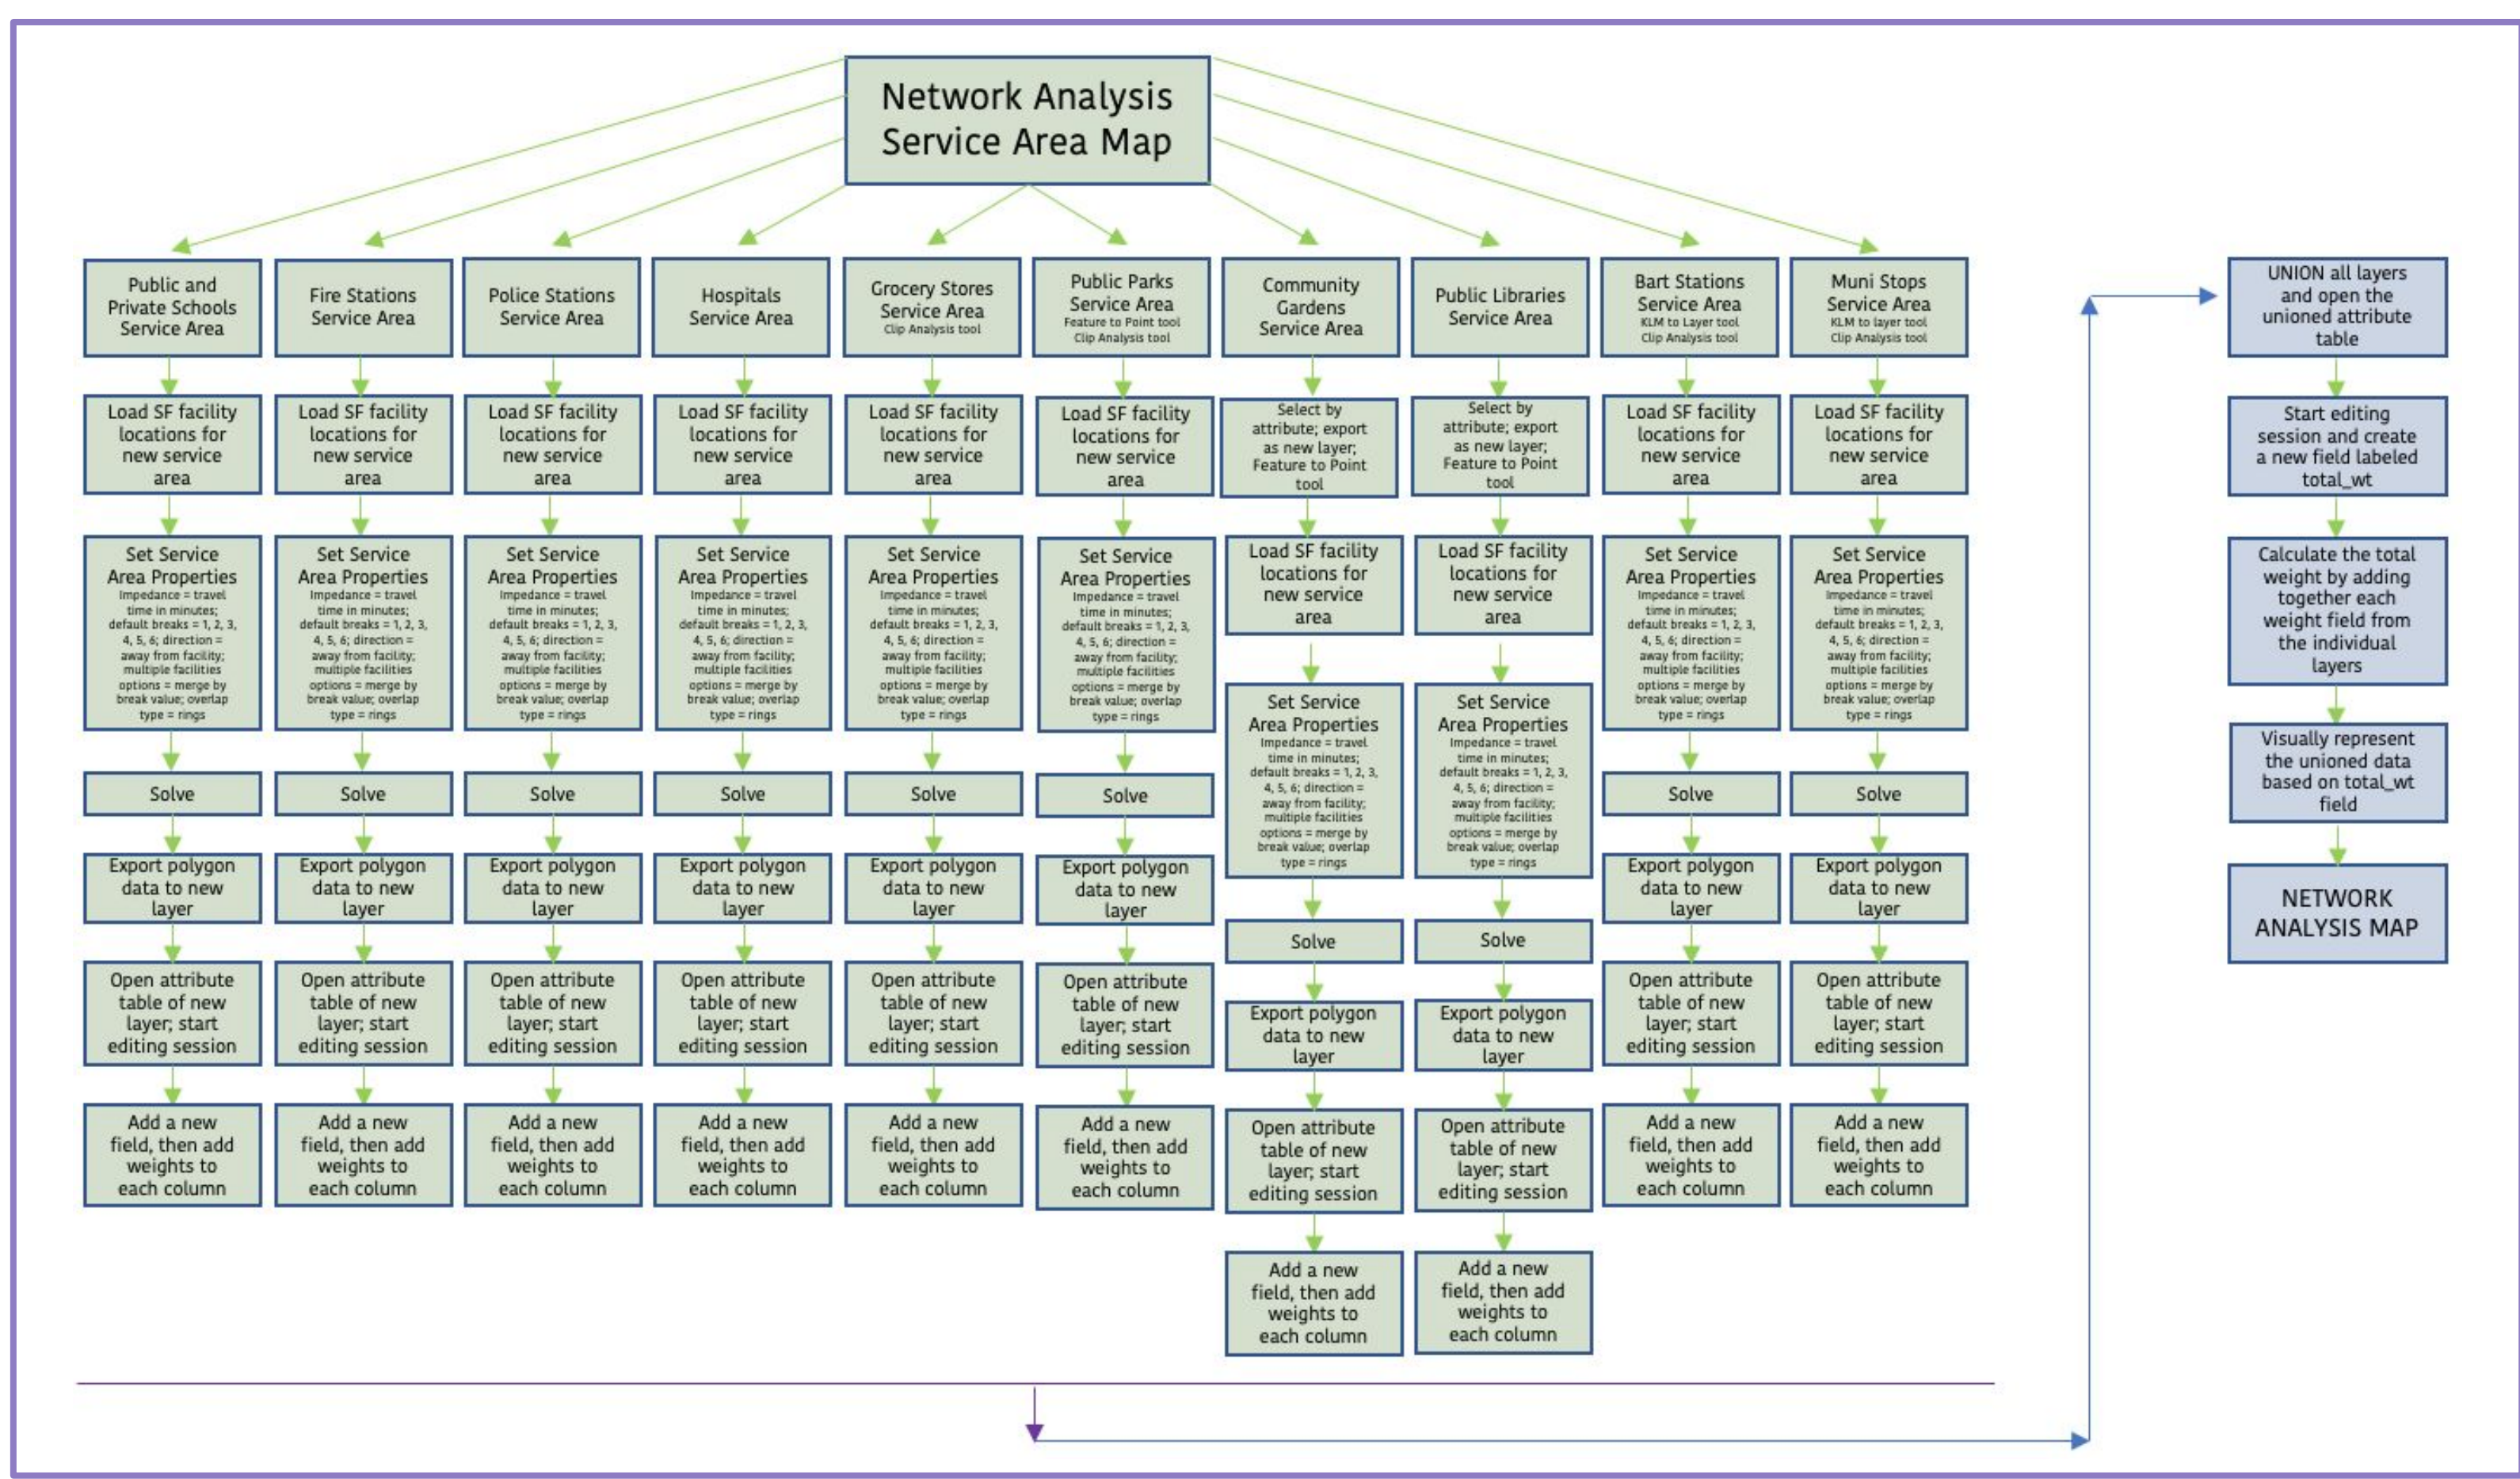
Network Analysis Service Area Map

Public and Private Schools Service Area

Load SF facility locations for new service area

Set Service Area Properties
Impedance = travel time in minutes; default breaks = 1, 2, 3, 4, 5, 6; direction = away from facility; multiple facilities options = merge by break value; overlap type = rings

Solve

Export polygon data to new layer

Open attribute table of new layer; start editing session

Add a new field, then add weights to each column

Fire Stations Service Area

Load SF facility locations for new service area

Set Service Area Properties
Impedance = travel time in minutes; default breaks = 1, 2, 3, 4, 5, 6; direction = away from facility; multiple facilities options = merge by break value; overlap type = rings

Solve

Export polygon data to new layer

Open attribute table of new layer; start editing session

Add a new field, then add weights to each column

Police Stations Service Area

Load SF facility locations for new service area

Set Service Area Properties
Impedance = travel time in minutes; default breaks = 1, 2, 3, 4, 5, 6; direction = away from facility; multiple facilities options = merge by break value; overlap type = rings

Solve

Export polygon data to new layer

Open attribute table of new layer; start editing session

Add a new field, then add weights to each column

Hospitals Service Area

Load SF facility locations for new service area

Set Service Area Properties
Impedance = travel time in minutes; default breaks = 1, 2, 3, 4, 5, 6; direction = away from facility; multiple facilities options = merge by break value; overlap type = rings

Solve

Export polygon data to new layer

Open attribute table of new layer; start editing session

Add a new field, then add weights to each column

Grocery Stores Service Area
Clip Analysis tool

Load SF facility locations for new service area

Set Service Area Properties
Impedance = travel time in minutes; default breaks = 1, 2, 3, 4, 5, 6; direction = away from facility; multiple facilities options = merge by break value; overlap type = rings

Solve

Export polygon data to new layer

Open attribute table of new layer; start editing session

Add a new field, then add weights to each column

Public Parks Service Area
Feature to Point tool
Clip Analysis tool

Load SF facility locations for new service area

Set Service Area Properties
Impedance = travel time in minutes; default breaks = 1, 2, 3, 4, 5, 6; direction = away from facility; multiple facilities options = merge by break value; overlap type = rings

Solve

Export polygon data to new layer

Open attribute table of new layer; start editing session

Add a new field, then add weights to each column

Community Gardens Service Area

Select by attribute; export as new layer; Feature to Point tool

Load SF facility locations for new service area

Set Service Area Properties
Impedance = travel time in minutes; default breaks = 1, 2, 3, 4, 5, 6; direction = away from facility; multiple facilities options = merge by break value; overlap type = rings

Solve

Export polygon data to new layer

Open attribute table of new layer; start editing session

Add a new field, then add weights to each column

Public Libraries Service Area

Select by attribute; export as new layer; Feature to Point tool

Load SF facility locations for new service area

Set Service Area Properties
Impedance = travel time in minutes; default breaks = 1, 2, 3, 4, 5, 6; direction = away from facility; multiple facilities options = merge by break value; overlap type = rings

Solve

Export polygon data to new layer

Open attribute table of new layer; start editing session

Add a new field, then add weights to each column

Bart Stations Service Area
KLM to Layer tool
Clip Analysis tool

Load SF facility locations for new service area

Set Service Area Properties
Impedance = travel time in minutes; default breaks = 1, 2, 3, 4, 5, 6; direction = away from facility; multiple facilities options = merge by break value; overlap type = rings

Solve

Export polygon data to new layer

Open attribute table of new layer; start editing session

Add a new field, then add weights to each column

Muni Stops Service Area
KLM to layer tool
Clip Analysis tool

Load SF facility locations for new service area

Set Service Area Properties
Impedance = travel time in minutes; default breaks = 1, 2, 3, 4, 5, 6; direction = away from facility; multiple facilities options = merge by break value; overlap type = rings

Solve

Export polygon data to new layer

Open attribute table of new layer; start editing session

Add a new field, then add weights to each column

UNION all layers and open the unioned attribute table

Start editing session and create a new field labeled total_wt

Calculate the total weight by adding together each weight field from the individual layers

Visually represent the unioned data based on total_wt field

NETWORK ANALYSIS MAP